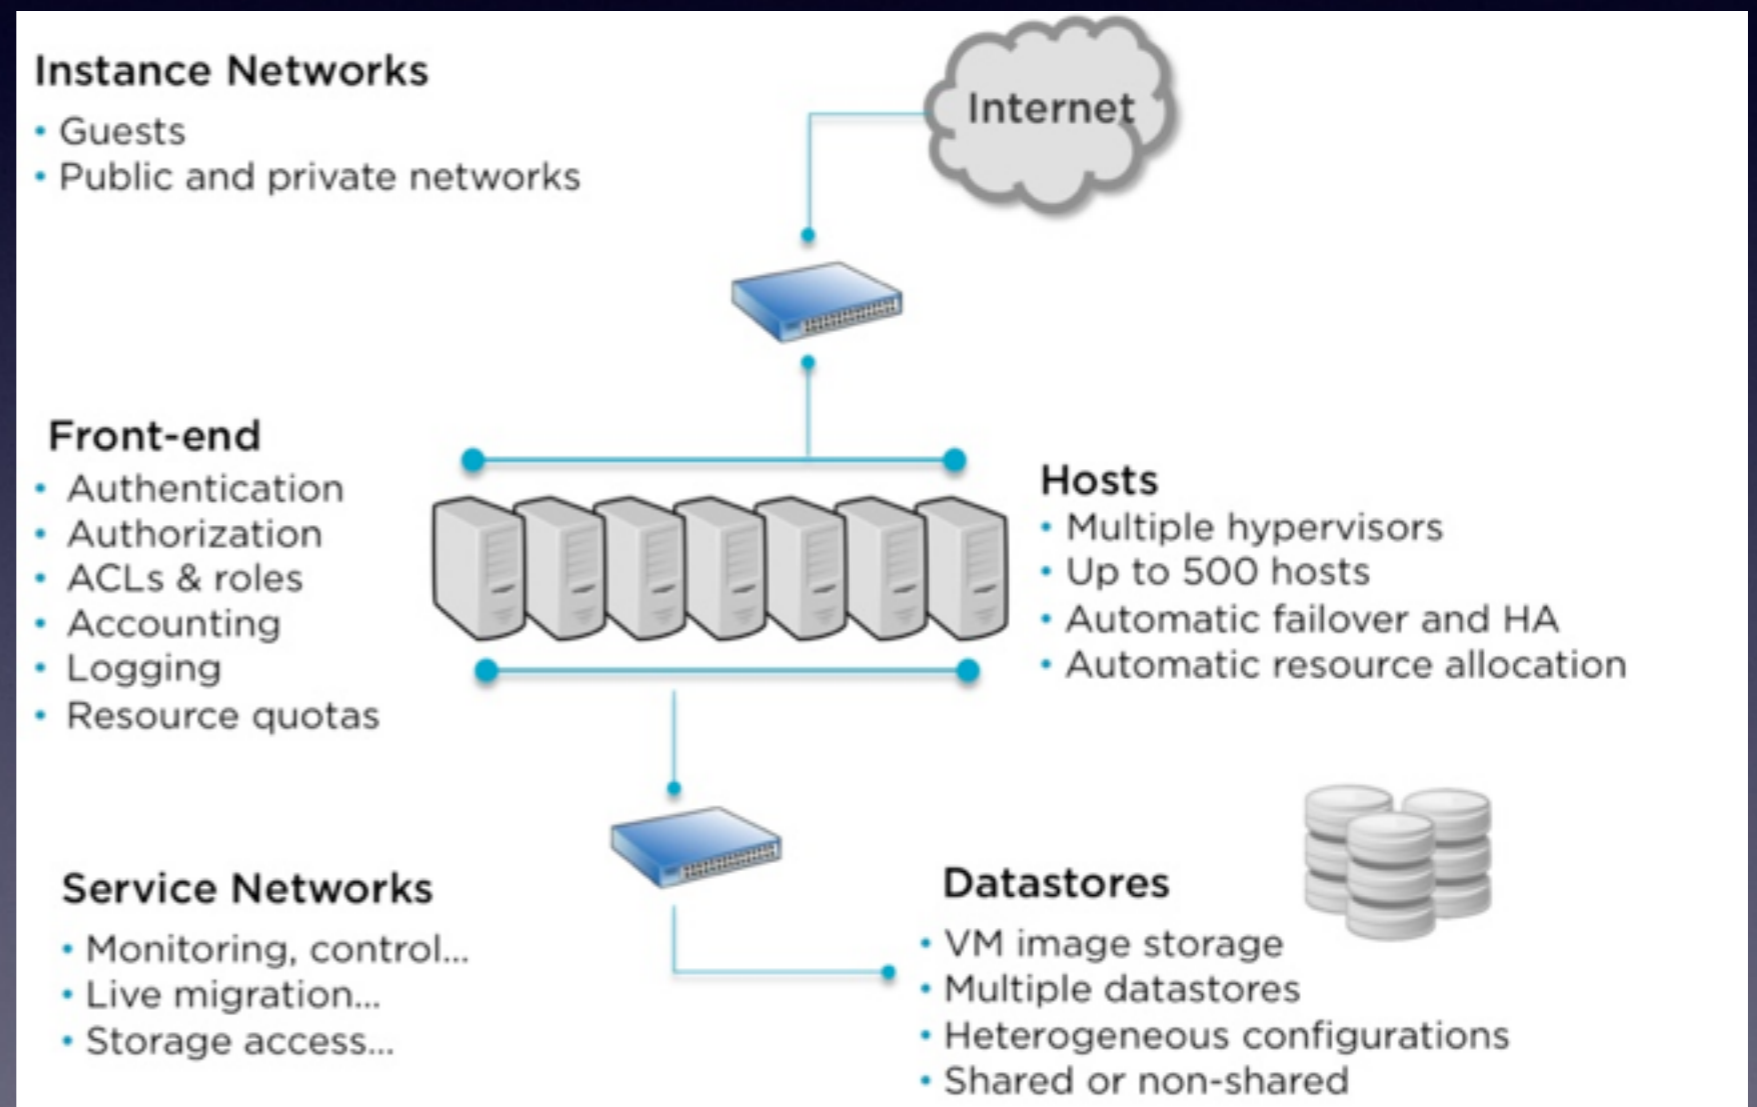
Instance Networks
• Guests
• Public and private networks

Internet

Front-end
• Authentication
• Authorization
• ACLs & roles
• Accounting
• Logging
• Resource quotas

Hosts
• Multiple hypervisors
• Up to 500 hosts
• Automatic failover and HA
• Automatic resource allocation

Service Networks
• Monitoring, control...
• Live migration...
• Storage access...

Datastores
• VM image storage
• Multiple datastores
• Heterogeneous configurations
• Shared or non-shared